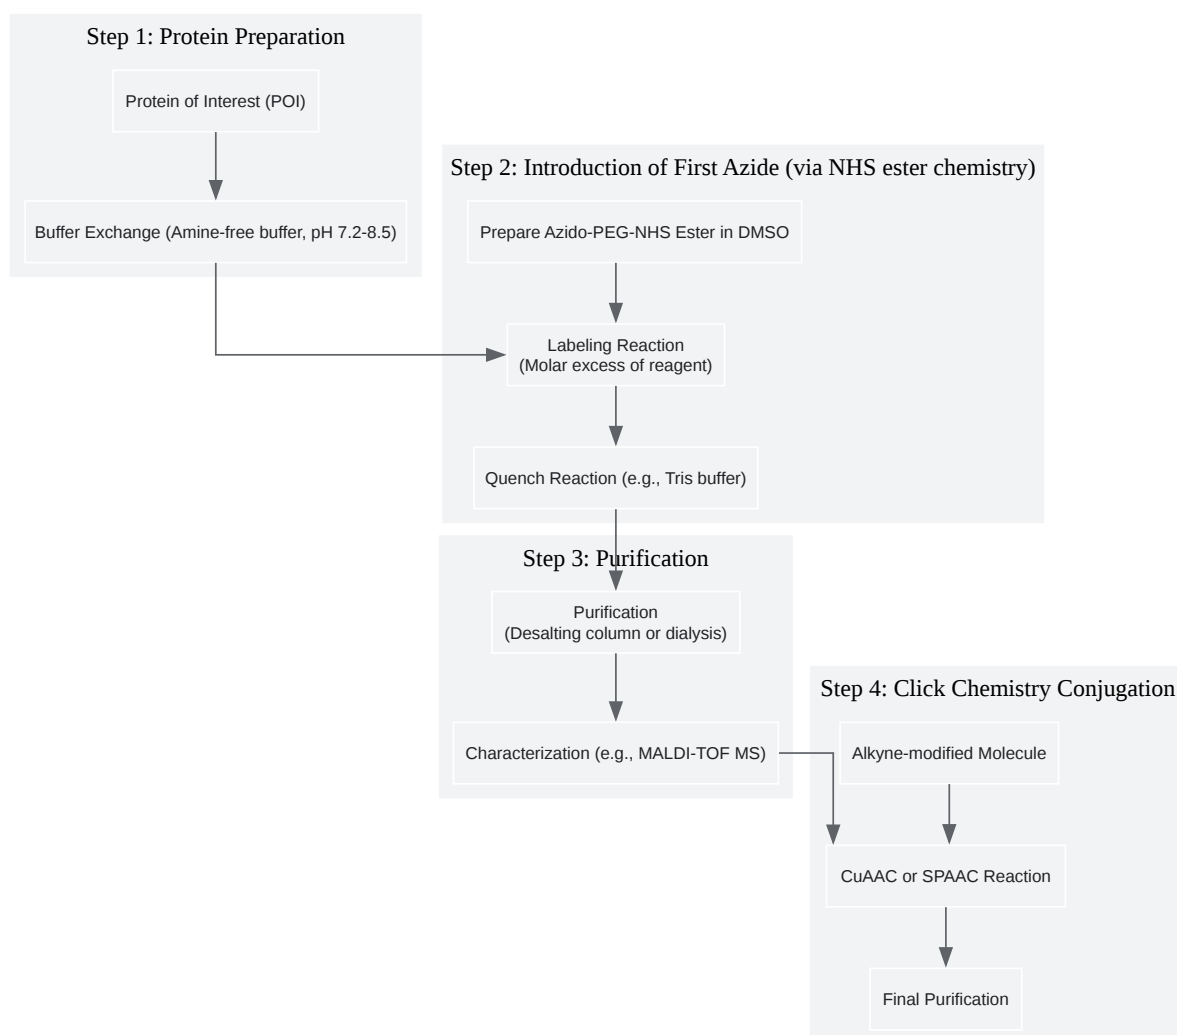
Step 1: Protein Preparation

Protein of Interest (POI)

Buffer Exchange (Amine-free buffer, pH 7.2-8.5)

Step 2: Introduction of First Azide (via NHS ester chemistry)

Prepare Azido-PEG-NHS Ester in DMSO

Labeling Reaction
(Molar excess of reagent)

Quench Reaction (e.g., Tris buffer)

Step 3: Purification

Purification
(Desalting column or dialysis)

Characterization (e.g., MALDI-TOF MS)

Step 4: Click Chemistry Conjugation

Alkyne-modified Molecule

CuAAC or SPAAC Reaction

Final Purification